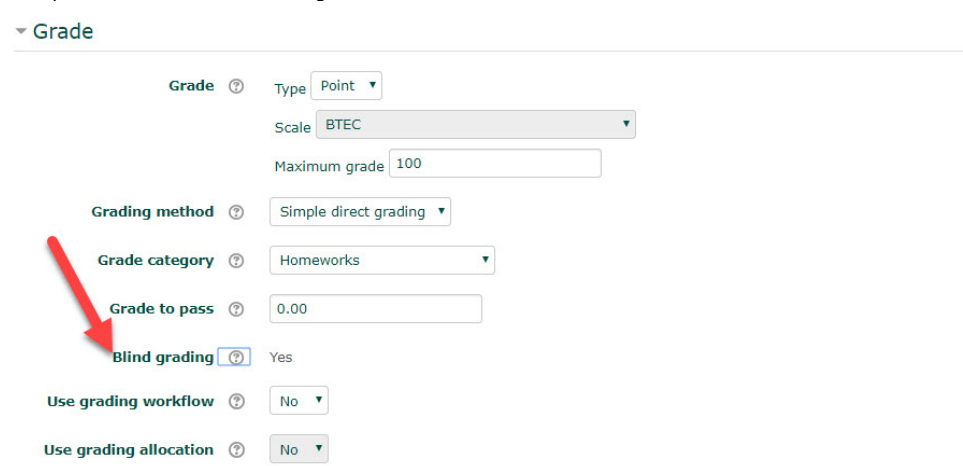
Grade

Grade

Type Point

Scale BTEC

Maximum grade 100

Grading method Simple direct grading

Grade category Homeworks

Grade to pass 0.00

Blind grading Yes

Use grading workflow No

Use grading allocation No